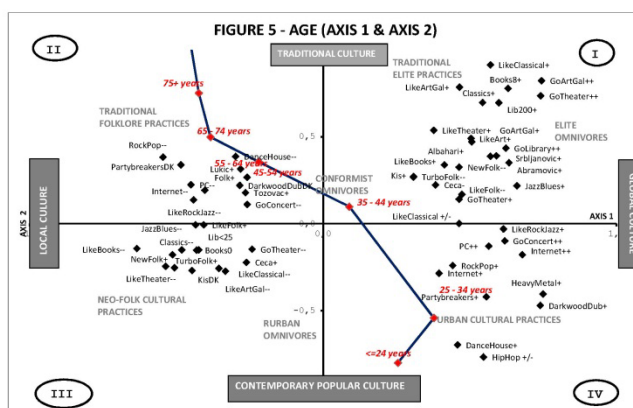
FIGURE 5 - AGE (AXIS 1 & AXIS 2)

II

I

III

IV

TRADITIONAL CULTURE

CONTEMPORARY POPULAR CULTURE

LOCAL CULURE

GLOBAL CULTURE

AXIS 2

AXIS 1

TRADITIONAL ELITE PRACTICES

ELITE OMNIVORES

TRADITIONAL FOLKLORE PRACTICES

CONFORMIST OMNIVORES

NEO-FOLK CULTURAL PRACTICES

URBAN OMNIVORES

URBAN CULTURAL PRACTICES

75+ years

65 - 74 years

55 - 64 years

45-54 years

35 - 44 years

25 - 34 years

<=24 years

0,5

0,0

-0,5

1,

LikeClassical+

Books8+

GoArtGal++

Classics+

GoTheater++

LikeArtGal+

Lib200+

LikeTheater+

GoArtGal+

LikeArt+

Albahari+

GoLibrary++

Srbljanovic+

LikeBooks+

NewFolk--

Abramovic+

Kis+

TurboFolk--

Ceca-

JazzBlues+

LikeFolk--

GoTheater+

LikeClassical +/-

LikeRockJazz+

GoConcert++

PC++

Internet++

RockPop+

Internet+

HeavyMetal+

Partybreakers+

DarkwoodDub+

DanceHouse+

HipHop +/-

RockPop--

PartybreakersDK

DanceHouse--

Lukic+

Folk+

DarkwoodDubDK

Tozovac+

Internet--

PC--

GoConcert--

LikeRockJazz--

JazzBlues--

LikeFolk+

Lib<25

Classics--

LikeBooks--

Books0

GoTheater--

NewFolk+

TurboFolk+

Ceca+

LikeTheater--

KisDK

LikeClassical--

LikeArtGal--